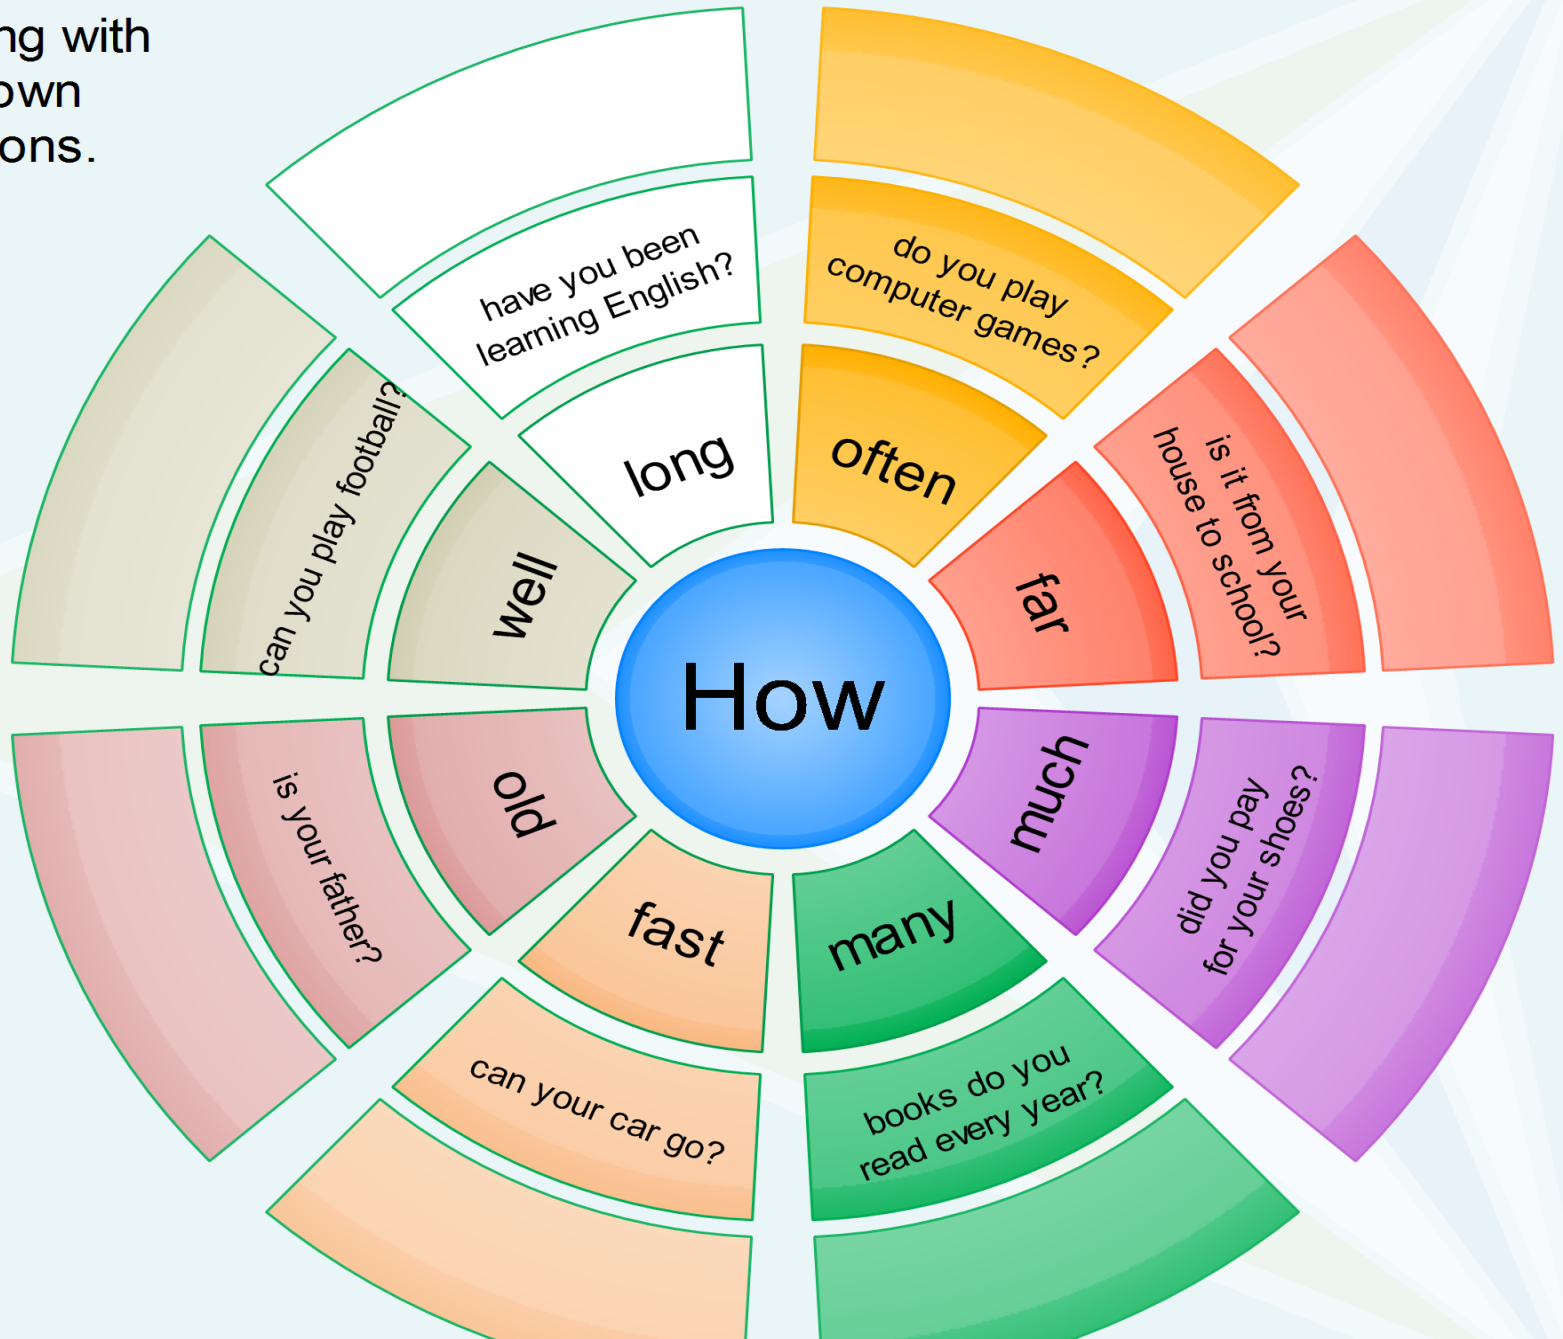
ng with
own
ons.

How

long
have you been learning English?

often
do you play computer games?

far
is it from your house to school?

much
did you pay for your shoes?

many
books do you read every year?

fast
can your car go?

old
is your father?

well
can you play football?